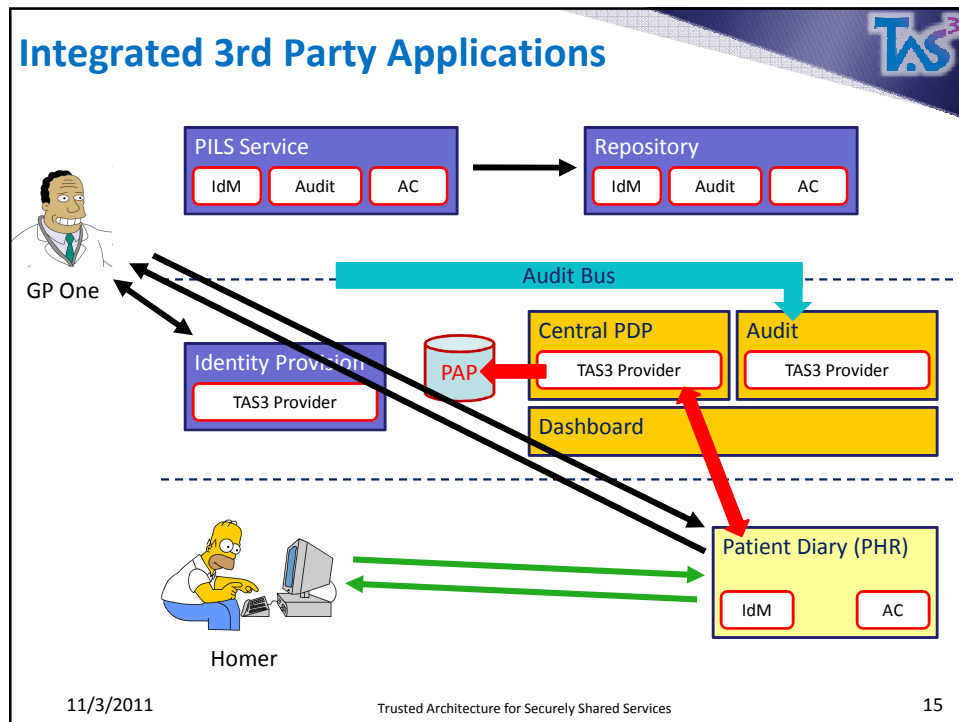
Integrated 3rd Party Applications

TAS³

PILS Service

IdM

Audit

AC

Repository

IdM

Audit

AC

GP One

Audit Bus

Central PDP

TAS3 Provider

Audit

TAS3 Provider

Identity Provision

TAS3 Provider

PAP

Dashboard

Patient Diary (PHR)

IdM

AC

Homer

11/3/2011

Trusted Architecture for Securely Shared Services

15